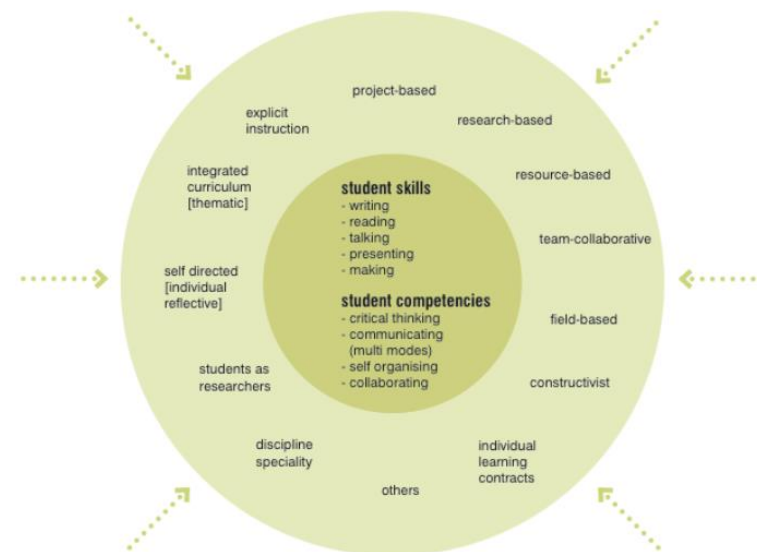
student skills
- writing
- reading
- talking
- presenting
- making

student competencies
- critical thinking
- communicating (multi modes)
- self organising
- collaborating

project-based

research-based

resource-based

team-collaborative

field-based

constructivist

individual learning contracts

others

discipline speciality

students as researchers

self directed [individual reflective]

integrated curriculum [thematic]

explicit instruction